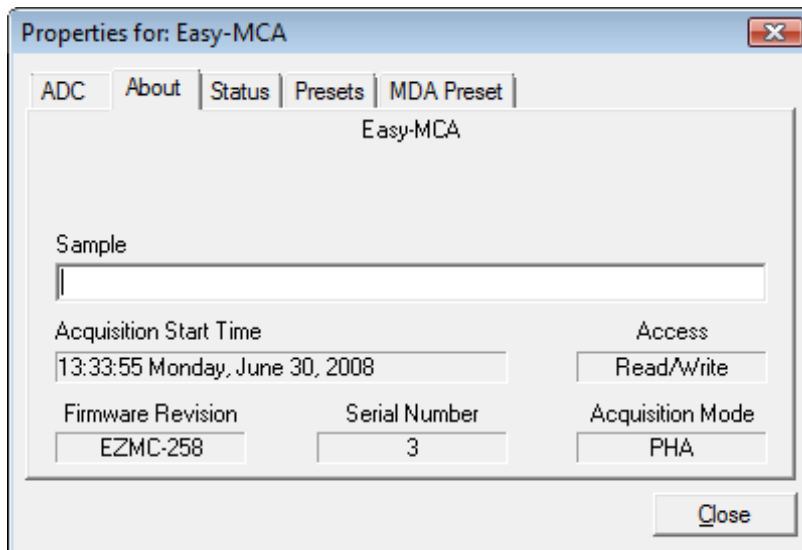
Properties for: Easy-MCA

ADC | About | Status | Presets | MDA Preset

Easy-MCA

Sample

Acquisition Start Time
13:33:55 Monday, June 30, 2008

Access
Read/Write

Firmware Revision
EZMC-258

Serial Number
3

Acquisition Mode
PHA

Close